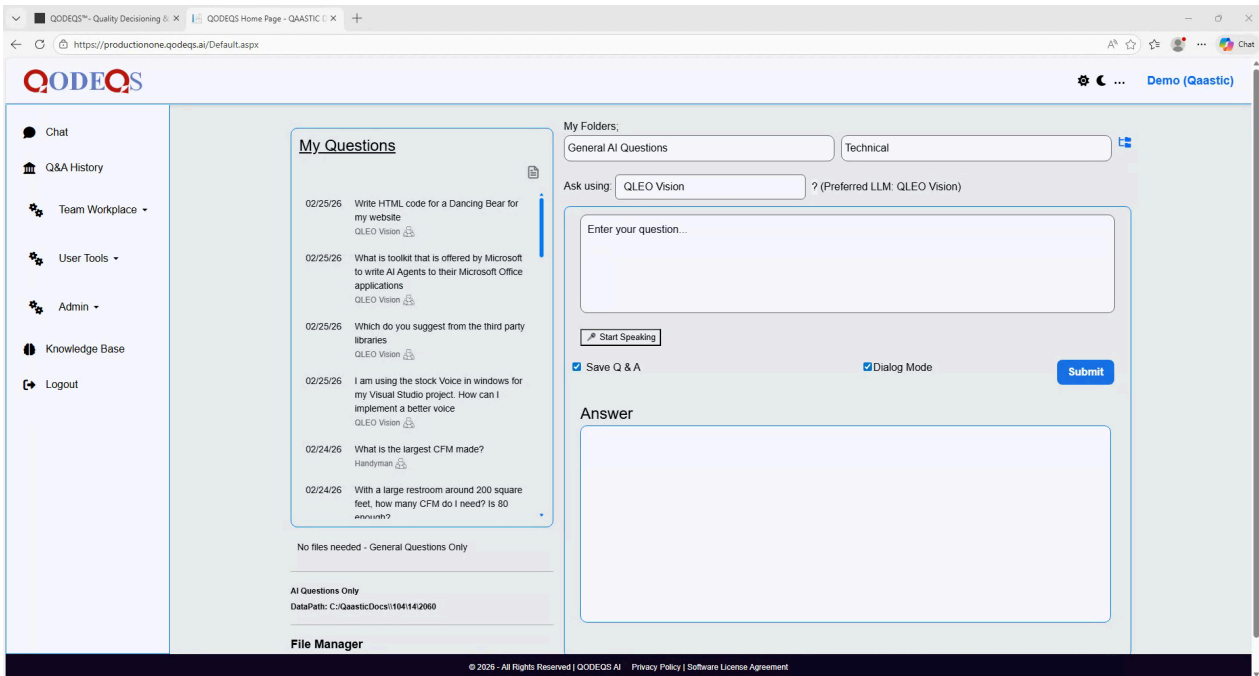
QODEQS™- Quality Decisioning & ×
QODEQS Home Page - QAASTIC ×
https://productionone.qodeqs.ai/Default.aspx
Chat

QODEQS
Demo (Qaastic)

Chat
Q&A History
Team Workplace
User Tools
Admin
Knowledge Base
Logout

My Questions

02/25/26 Write HTML code for a Dancing Bear for my website
QLEO Vision

02/25/26 What is toolkit that is offered by Microsoft to write AI Agents to their Microsoft Office applications
QLEO Vision

02/25/26 Which do you suggest from the third party libraries
QLEO Vision

02/25/26 I am using the stock Voice in windows for my Visual Studio project. How can I implement a better voice
QLEO Vision

02/24/26 What is the largest CFM made?
Handyman

02/24/26 With a large restroom around 200 square feet, how many CFM do I need? Is 80 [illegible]

No files needed - General Questions Only

AI Questions Only
DataPath: C:/QaasticDocs\\104\14\2060

File Manager

My Folders;
General AI Questions
Technical

Ask using: QLEO Vision ? (Preferred LLM: QLEO Vision)

Enter your question...

Start Speaking

Save Q & A
Dialog Mode
Submit

Answer

© 2026 - All Rights Reserved | QODEQS AI Privacy Policy | Software License Agreement